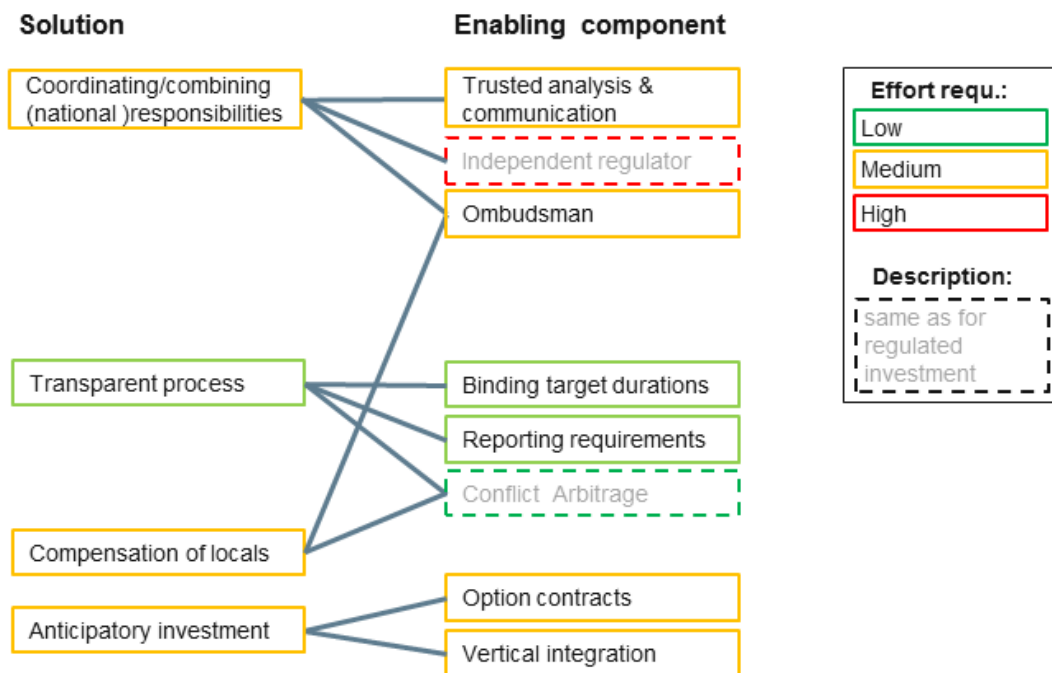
Solution

Enabling component

Coordinating/combining (national )responsibilities

Trusted analysis & communication

Independent regulator

Ombudsman

Transparent process

Binding target durations

Reporting requirements

Conflict Arbitrage

Compensation of locals

Anticipatory investment

Option contracts

Vertical integration

Effort requ.:

Low

Medium

High

Description:

same as for regulated investment